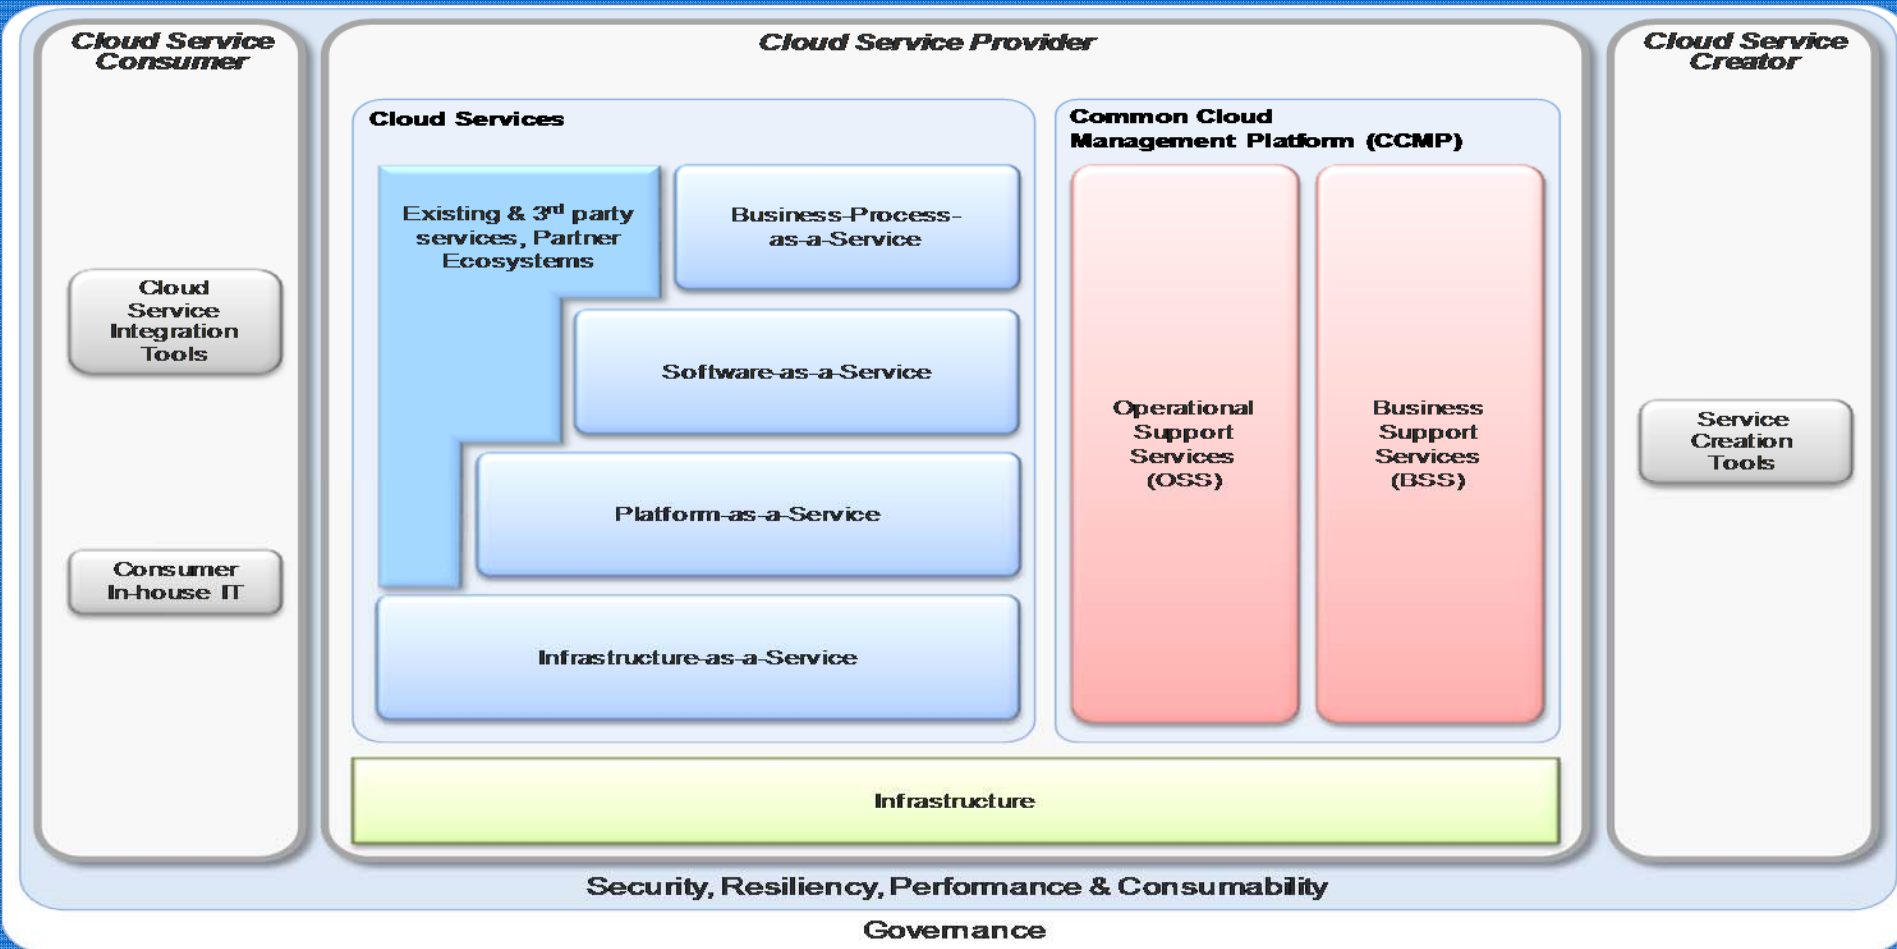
Cloud Service Consumer

Cloud Service Integration Tools

Consumer In-house IT

Cloud Service Provider

Cloud Services

Existing & 3$^{rd}$ party services, Partner Ecosystems

Business-Process-as-a-Service

Software-as-a-Service

Platform-as-a-Service

Infrastructure-as-a-Service

Common Cloud Management Platform (CCMP)

Operational Support Services (OSS)

Business Support Services (BSS)

Infrastructure

Cloud Service Creator

Service Creation Tools

Security, Resiliency, Performance & Consumability

Governance